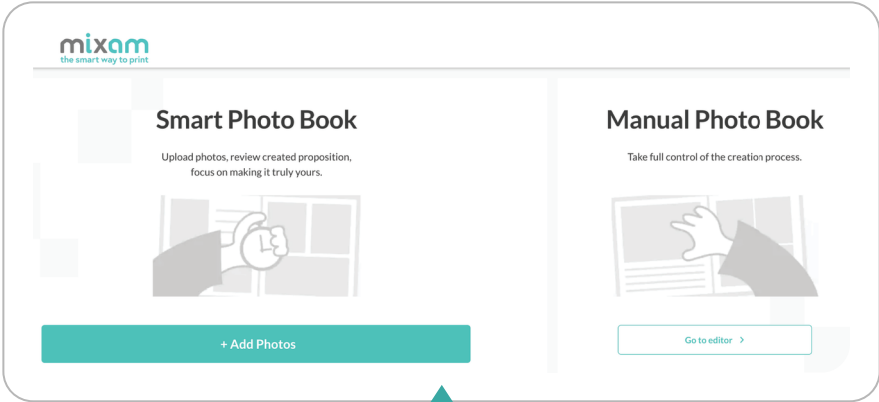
mixam
the smart way to print

Smart Photo Book

Upload photos, review created proposition, focus on making it truly yours.

+ Add Photos

Manual Photo Book

Take full control of the creation process.

Go to editor ›